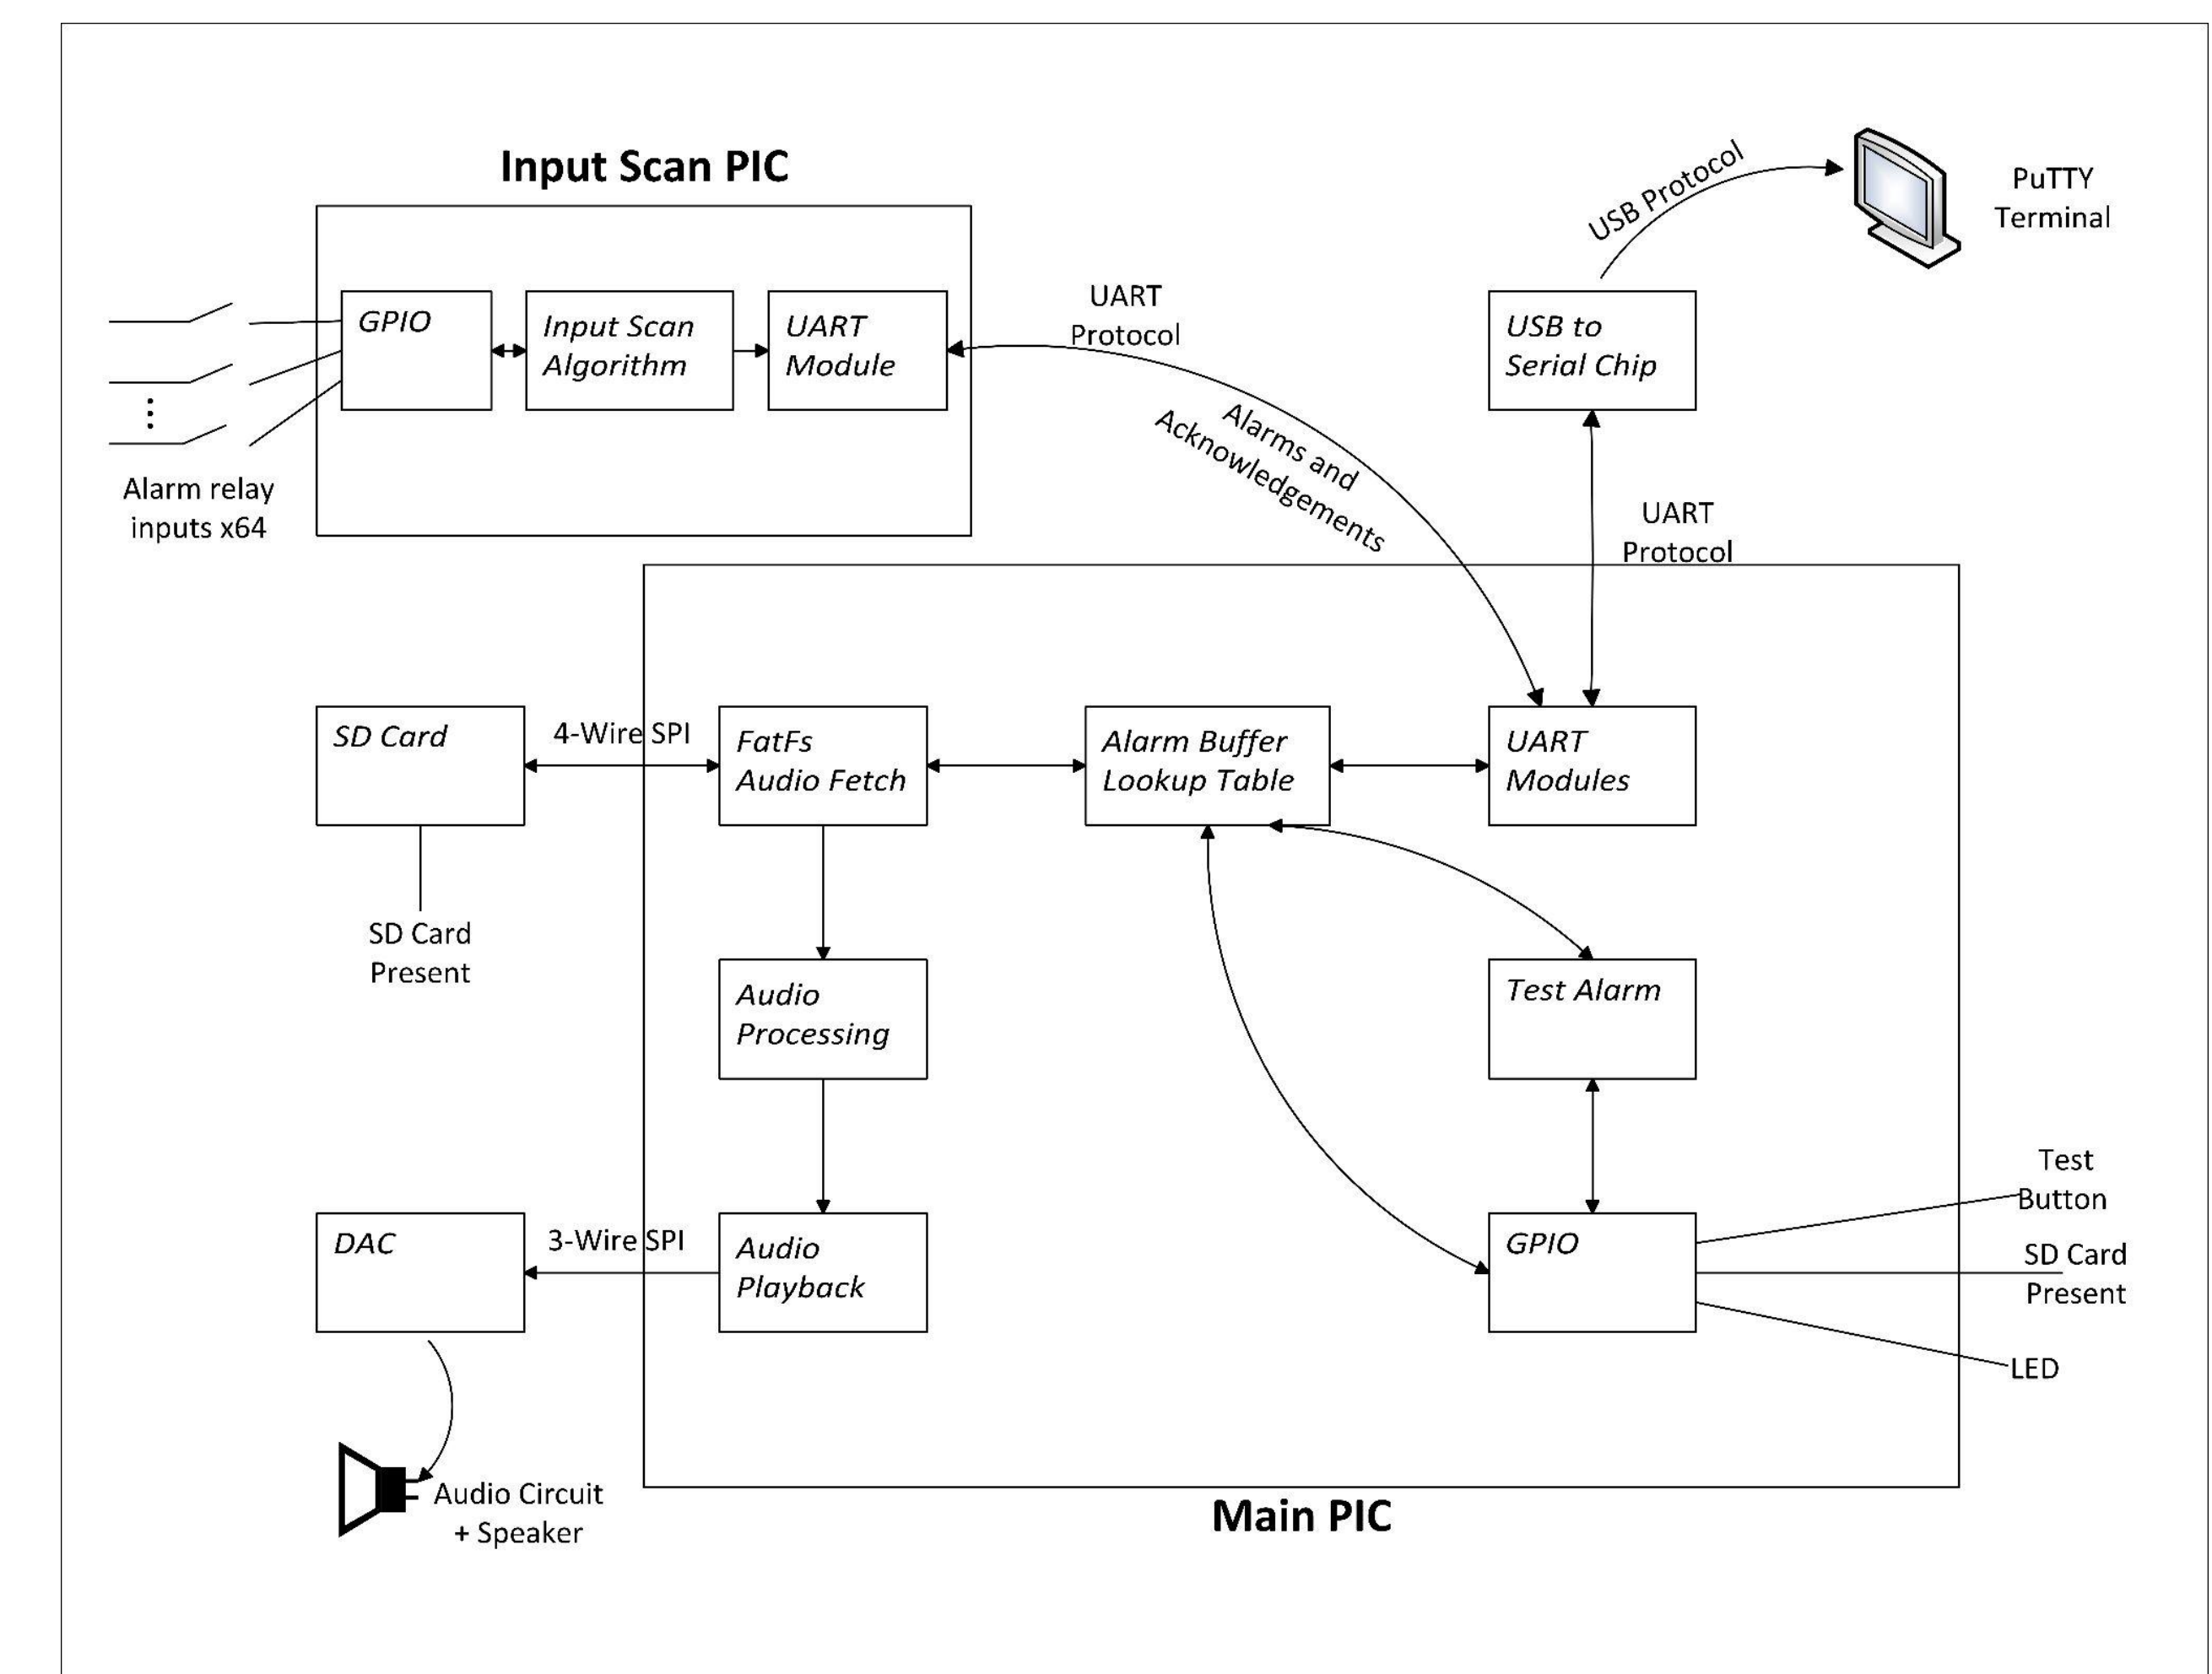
Input Scan PIC

GPIO

Input Scan Algorithm

UART Module

Alarm relay inputs x64

UART Protocol

Alarms and Acknowledgements

USB Protocol

PuTTY Terminal

USB to Serial Chip

UART Protocol

SD Card

4-Wire SPI

FatFs Audio Fetch

Alarm Buffer Lookup Table

UART Modules

SD Card Present

Audio Processing

Test Alarm

DAC

3-Wire SPI

Audio Playback

GPIO

Test Button

SD Card Present

LED

Audio Circuit + Speaker

Main PIC